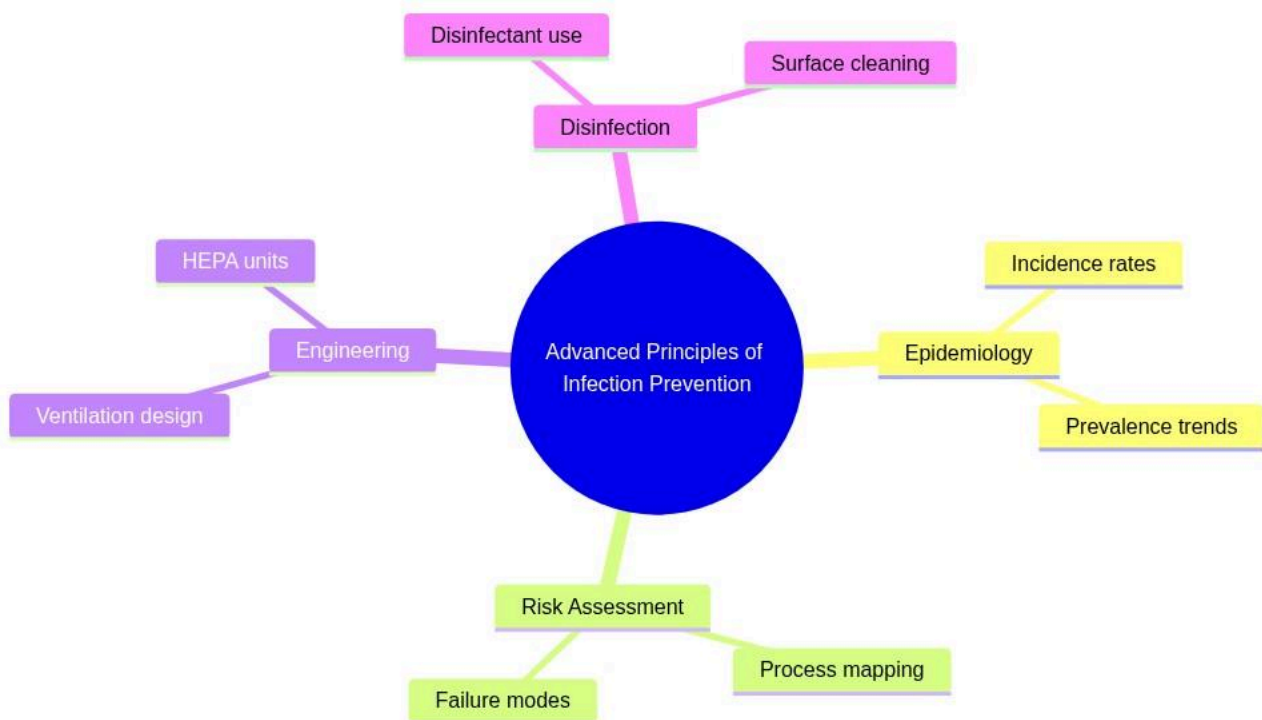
Disinfectant use

Surface cleaning

Disinfection

HEPA units

Engineering

Ventilation design

Advanced Principles of Infection Prevention

Incidence rates

Epidemiology

Prevalence trends

Risk Assessment

Process mapping

Failure modes